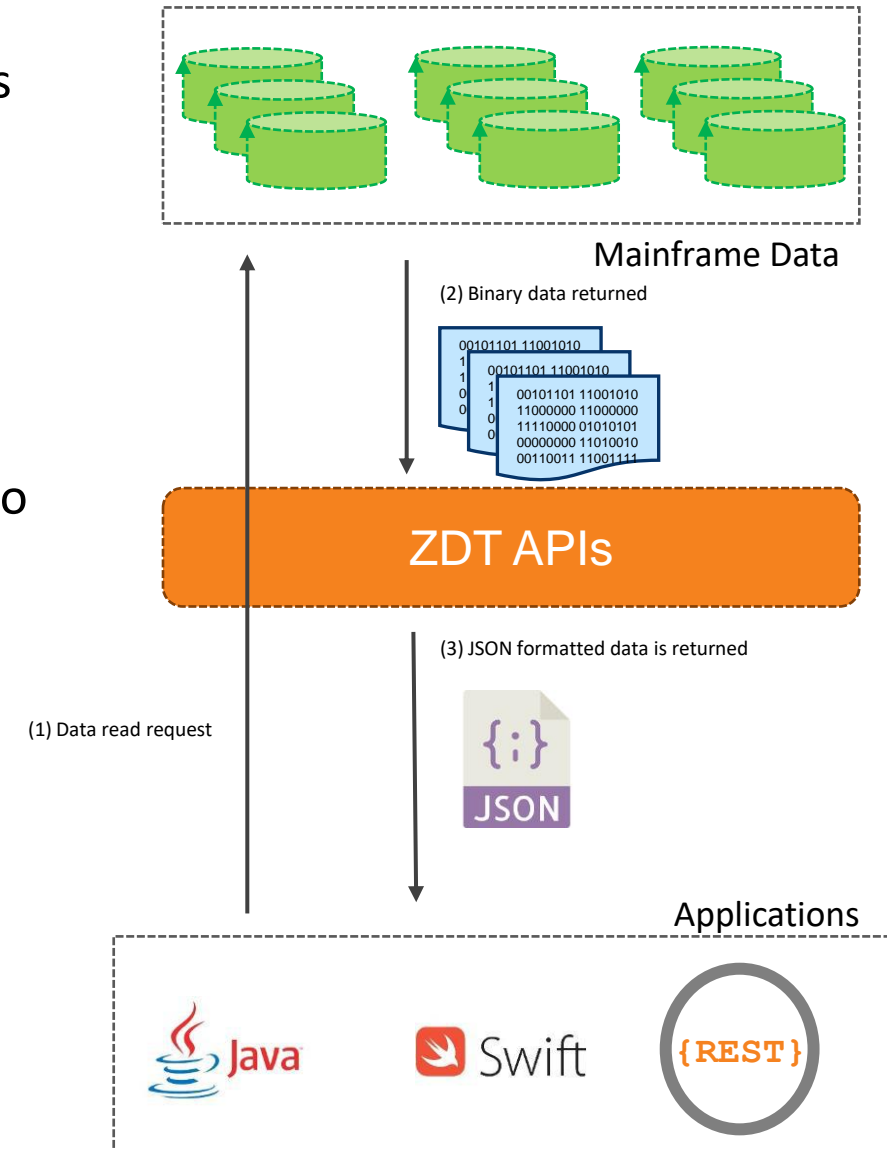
s

o

Mainframe Data

(2) Binary data returned

00101101 11001010
1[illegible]
1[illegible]
0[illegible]
0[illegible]

00101101 11001010
1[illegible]
1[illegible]
0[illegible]
0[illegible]

00101101 11001010
11000000 11000000
11110000 01010101
00000000 11010010
00110011 11001111

ZDT APIs

(3) JSON formatted data is returned

(1) Data read request

{;}
JSON

Applications

Java

Swift

{REST}